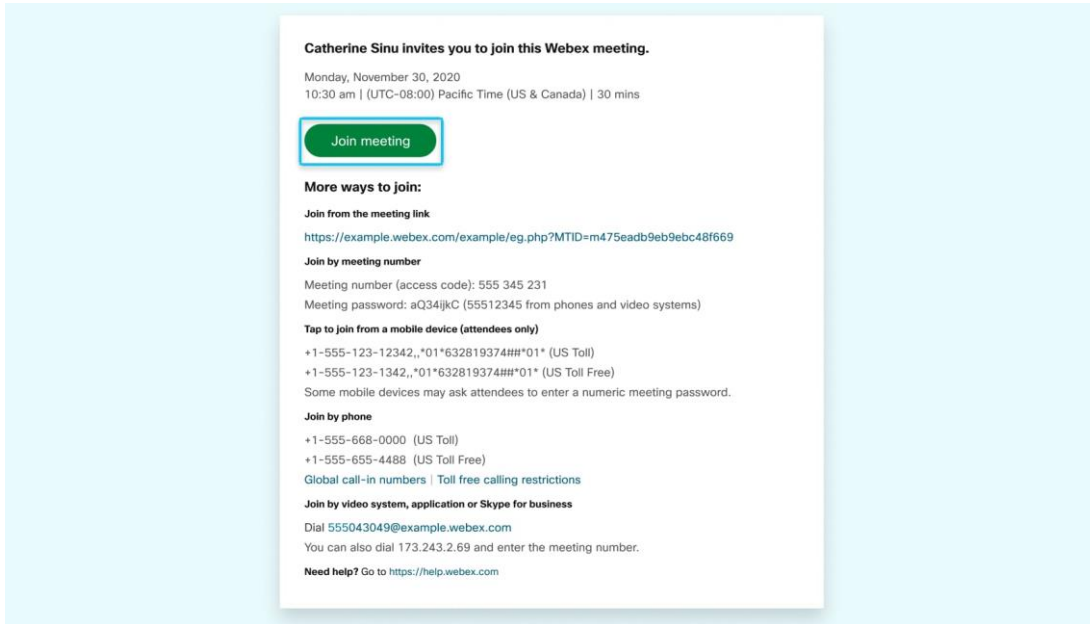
Catherine Sinu invites you to join this Webex meeting.

Monday, November 30, 2020
10:30 am | (UTC-08:00) Pacific Time (US & Canada) | 30 mins

Join meeting

More ways to join:

Join from the meeting link

https://example.webex.com/example/eg.php?MTID=m475eadb9eb9ebc48f669

Join by meeting number

Meeting number (access code): 555 345 231
Meeting password: aQ34ijkC (55512345 from phones and video systems)

Tap to join from a mobile device (attendees only)

+1-555-123-12342,,*01*632819374##*01* (US Toll)
+1-555-123-1342,,*01*632819374##*01* (US Toll Free)
Some mobile devices may ask attendees to enter a numeric meeting password.

Join by phone

+1-555-668-0000 (US Toll)
+1-555-655-4488 (US Toll Free)
Global call-in numbers | Toll free calling restrictions

Join by video system, application or Skype for business

Dial 555043049@example.webex.com
You can also dial 173.243.2.69 and enter the meeting number.

Need help? Go to https://help.webex.com